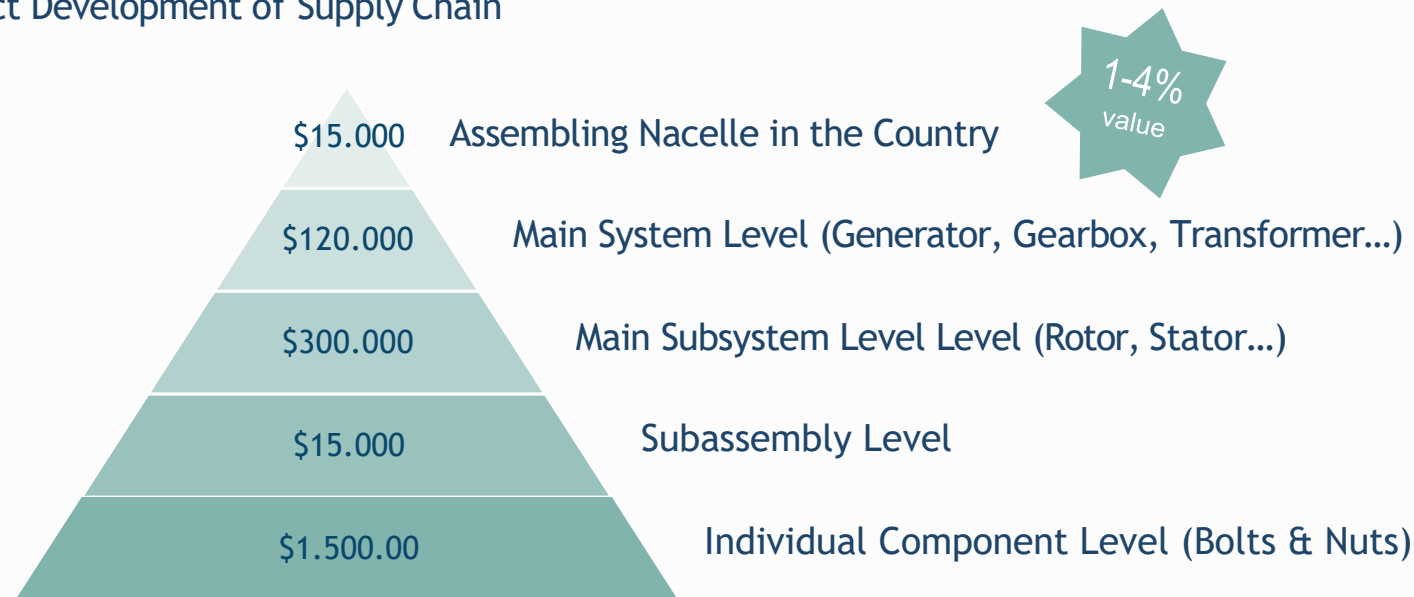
ct Development of Supply Chain

1-4% value

$15.000 Assembling Nacelle in the Country

$120.000 Main System Level (Generator, Gearbox, Transformer…)

$300.000 Main Subsystem Level Level (Rotor, Stator…)

$15.000 Subassembly Level

$1.500.00 Individual Component Level (Bolts & Nuts)